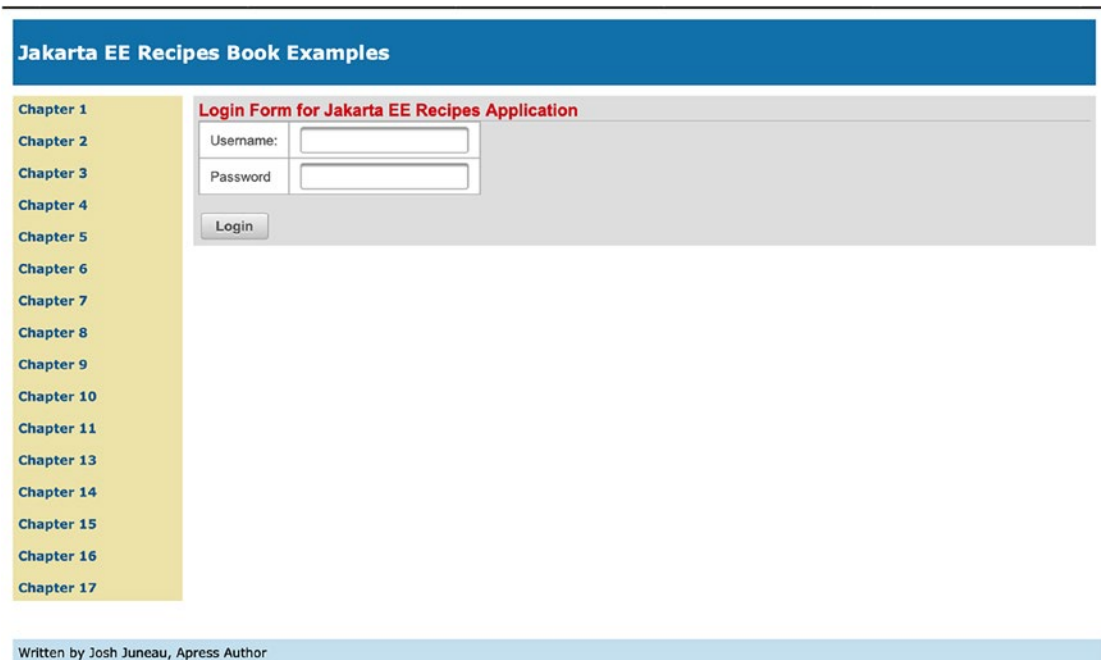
Jakarta EE Recipes Book Examples

Chapter 1
Chapter 2
Chapter 3
Chapter 4
Chapter 5
Chapter 6
Chapter 7
Chapter 8
Chapter 9
Chapter 10
Chapter 11
Chapter 13
Chapter 14
Chapter 15
Chapter 16
Chapter 17

Login Form for Jakarta EE Recipes Application

| Username: | |
|---|---|
| Password | |

Login

Written by Josh Juneau, Apress Author